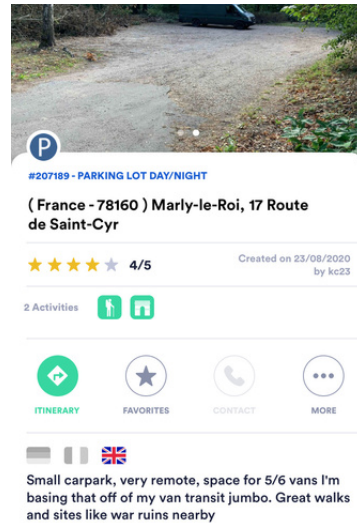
P

#207189 - PARKING LOT DAY/NIGHT

( France - 78160 ) Marly-le-Roi, 17 Route de Saint-Cyr

4/5

Created on 23/08/2020 by kc23

2 Activities

ITINERARY

FAVORITES

CONTACT

MORE

Small carpark, very remote, space for 5/6 vans I'm basing that off of my van transit jumbo. Great walks and sites like war ruins nearby